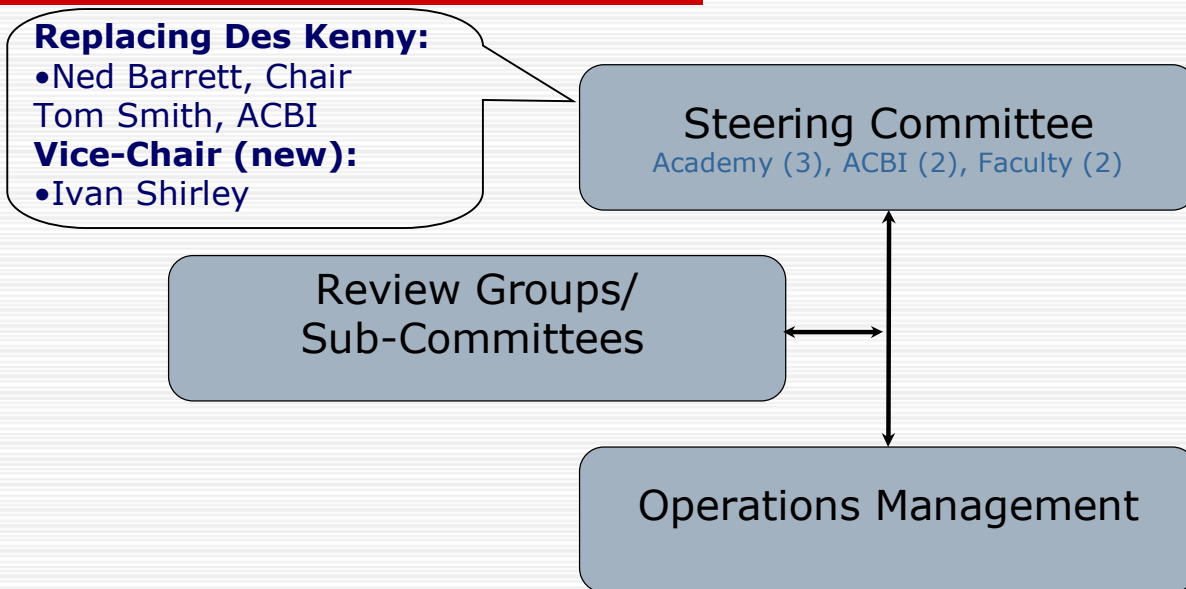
**Replacing Des Kenny:**
•Ned Barrett, Chair
Tom Smith, ACBI
**Vice-Chair (new):**
•Ivan Shirley

Steering Committee
Academy (3), ACBI (2), Faculty (2)

Review Groups/
Sub-Committees

Operations Management